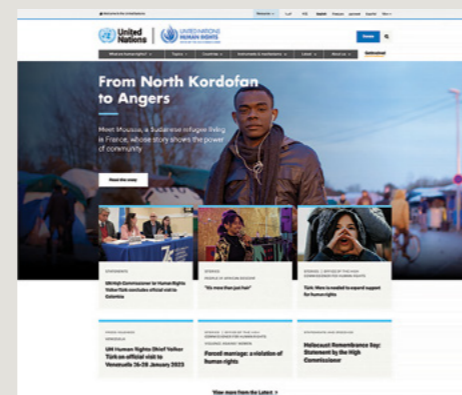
Welcome to the United Nations

United Nations

UNITED NATIONS HUMAN RIGHTS

Donate

What are human rights? Topics Countries Instruments & mechanisms Latest About us

From North Kordofan to Angers

Meet Moussa, a Sudanese refugee living in France, whose story shows the power of community

Read the story

UN High Commissioner for Human Rights Volker Türk concludes official visit to Colombia

"It's more than just hair"

Türk: More is needed to expand support for human rights

UN Human Rights Chief Volker Türk on official visit to Venezuela 26-28 January 2023

Forced marriage: a violation of human rights

Holocaust Remembrance Day: Statement by the High Commissioner

View more from the Latest